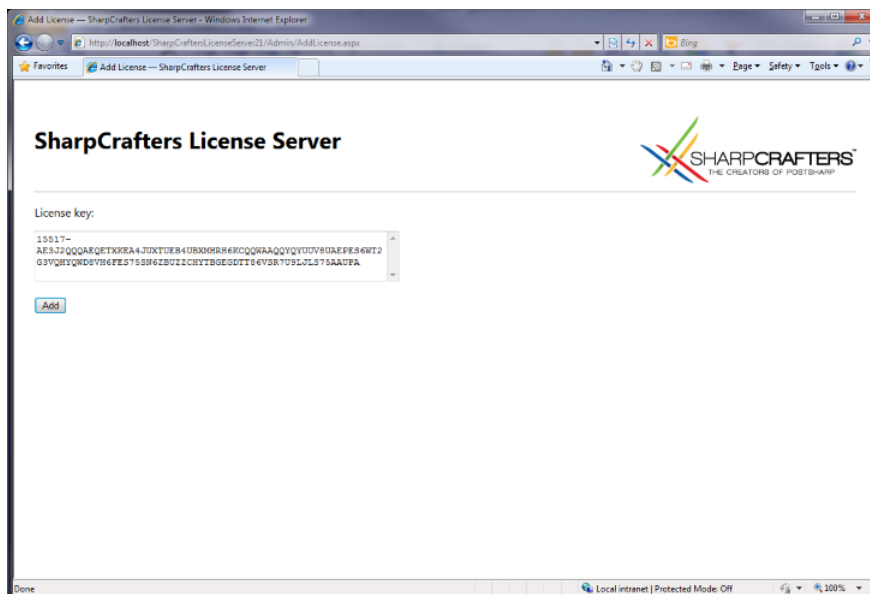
Add License — SharpCrafters License Server - Windows Internet Explorer

http://localhost/SharpCraftersLicenseServer21/Admin/AddLicense.aspx

Bing

Favorites

Add License — SharpCrafters License Server

Page ▾ Safety ▾ Tools ▾

SharpCrafters License Server

SHARPCRAFTERS™
THE CREATORS OF POSTSHARP

License key:

15517-AE3J2QQQAEQETXKEA4JUXTUEB4UBXMHRH6KCQQWAAQQYQYUUV8UAEPES6WT2G3VQHYQWD8VH6FES75SN6ZBUZZCHYTBGEGDTT86VSR7U9LJLS75AAUFA

Add

Done

Local intranet | Protected Mode: Off

100%